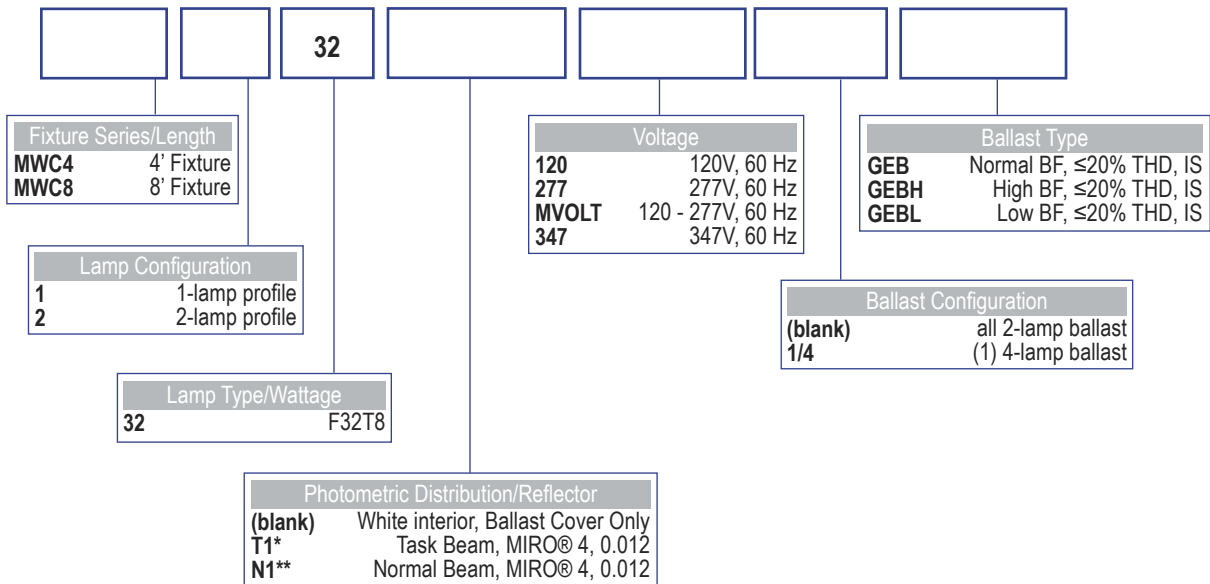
32

Fixture Series/Length
MWC4 4' Fixture
MWC8 8' Fixture

Lamp Configuration
1 1-lamp profile
2 2-lamp profile

Lamp Type/Wattage
32 F32T8

Photometric Distribution/Reflector
(blank) White interior, Ballast Cover Only
T1* Task Beam, MIRO® 4, 0.012
N1** Normal Beam, MIRO® 4, 0.012

Voltage
120 120V, 60 Hz
277 277V, 60 Hz
MVOLT 120 - 277V, 60 Hz
347 347V, 60 Hz

Ballast Configuration
(blank) all 2-lamp ballast
1/4 (1) 4-lamp ballast

Ballast Type
GEB Normal BF, ≤20% THD, IS
GEBH High BF, ≤20% THD, IS
GEBL Low BF, ≤20% THD, IS